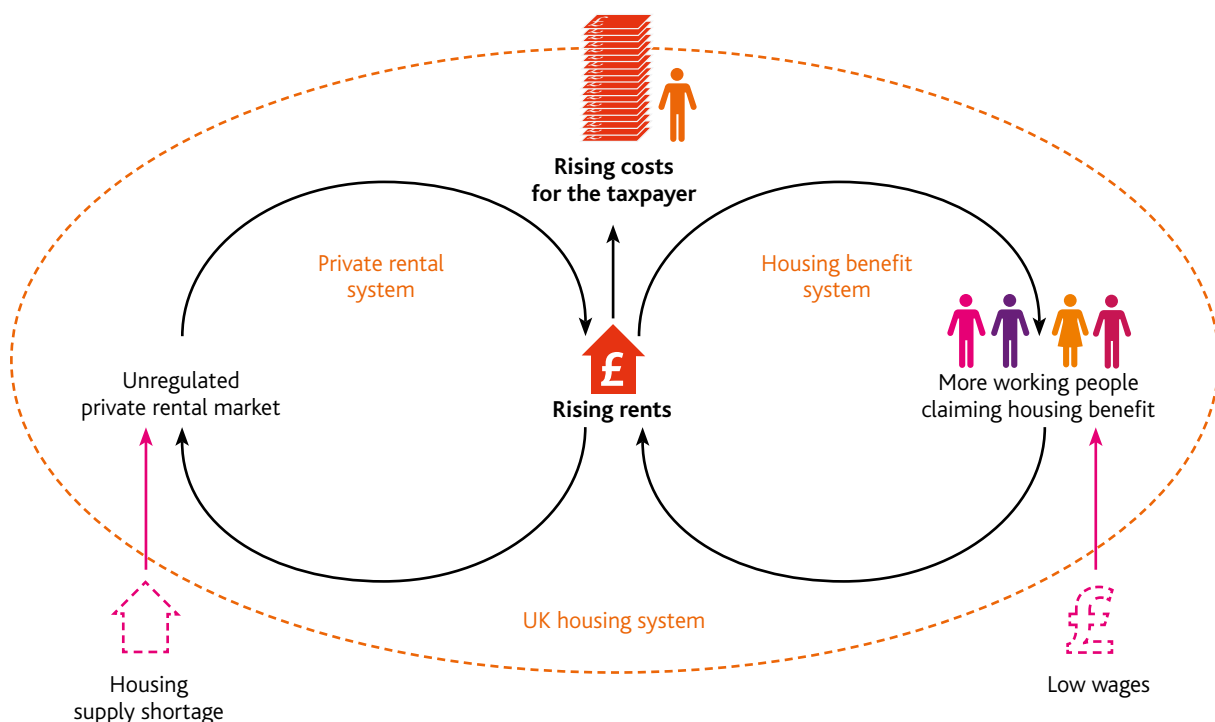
Rising costs for the taxpayer

Private rental system

Housing benefit system

Unregulated private rental market

£

Rising rents

More working people claiming housing benefit

UK housing system

Housing supply shortage

£

Low wages